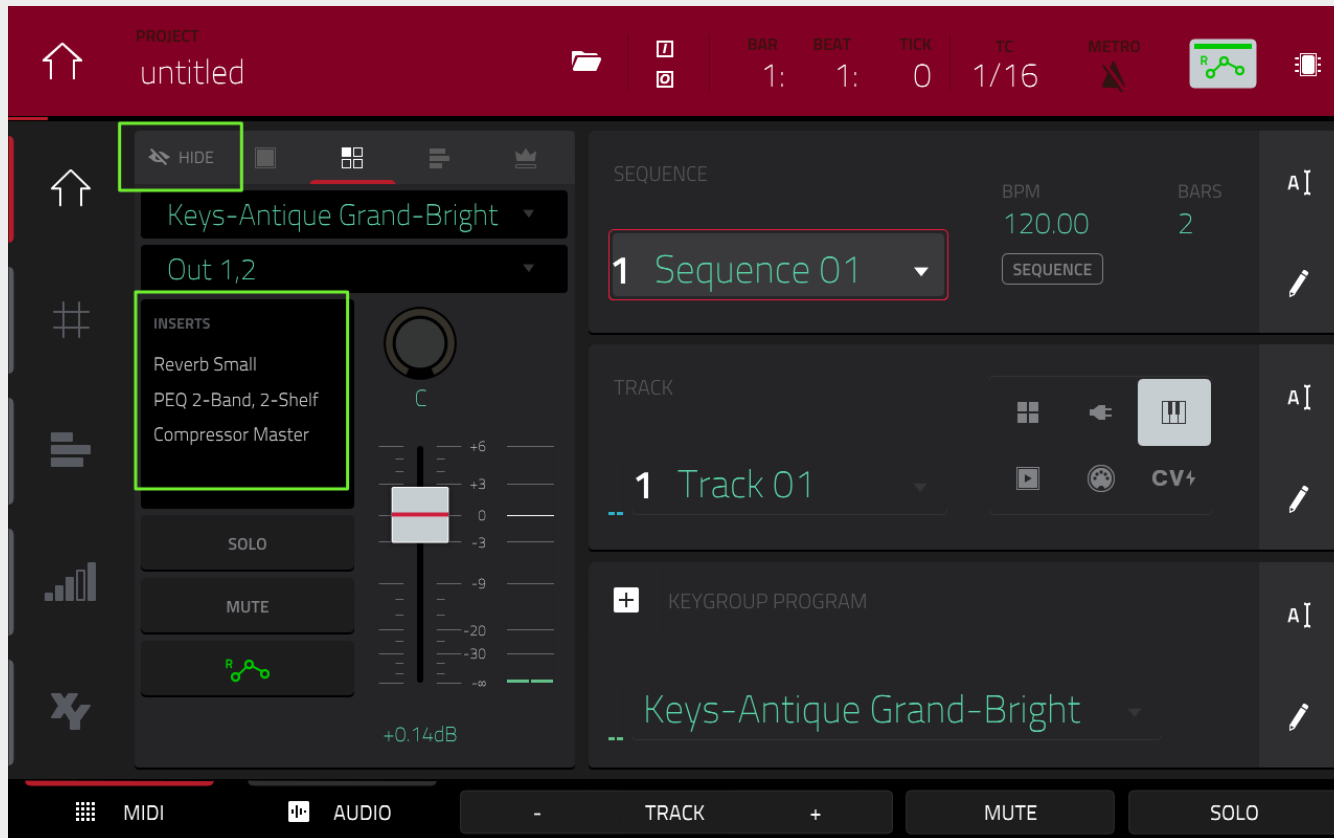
PROJECT
untitled

BAR 1:
BEAT 1:
TICK 0
TC 1/16
METRO

HIDE

Keys-Antique Grand-Bright
Out 1,2

INSERTS
Reverb Small
PEQ 2-Band, 2-Shelf
Compressor Master

C

+6
+3
0
-3
-9
-20
-30
-∞

SOLO
MUTE

+0.14dB

SEQUENCE
1 Sequence 01
BPM 120.00
BARS 2
SEQUENCE

TRACK
1 Track 01
CV

KEYGROUP PROGRAM
Keys-Antique Grand-Bright

MIDI
AUDIO
- TRACK +
MUTE
SOLO